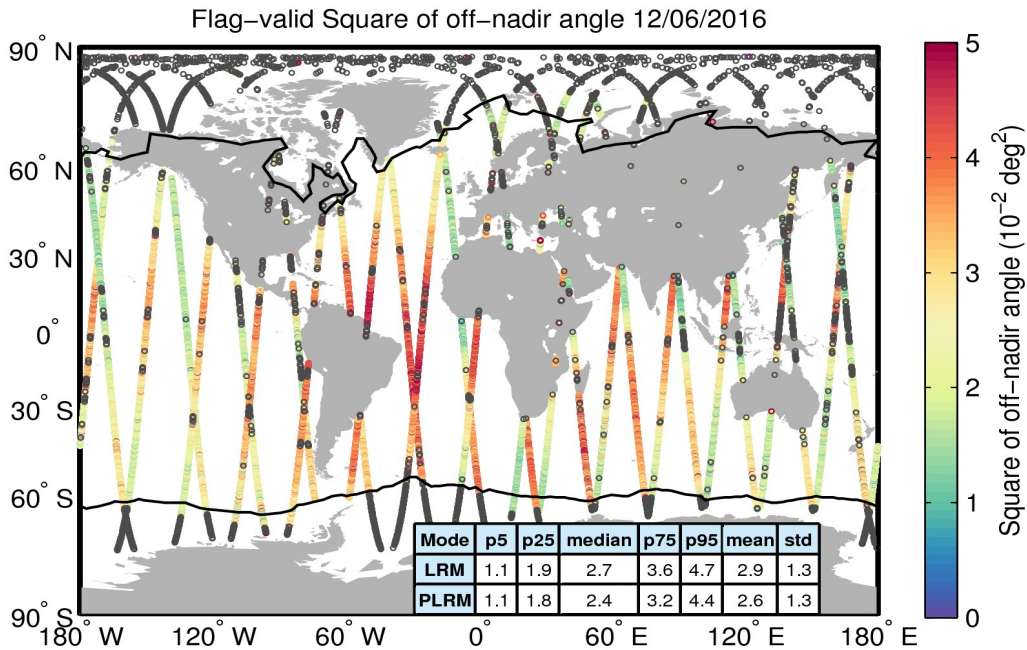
Flag−valid Square of off−nadir angle 12/06/2016

90° N
60° N
30° N
0°
30° S
60° S
90° S
180° W
120° W
60° W
0°
60° E
120° E
180° E

| Mode | p5 | p25 | median | p75 | p95 | mean | std |
|---|---|---|---|---|---|---|---|
| LRM | 1.1 | 1.9 | 2.7 | 3.6 | 4.7 | 2.9 | 1.3 |
| PLRM | 1.1 | 1.8 | 2.4 | 3.2 | 4.4 | 2.6 | 1.3 |

5
4
3
2
1
0
Square of off−nadir angle ($10^{-2}$ $deg^2$)